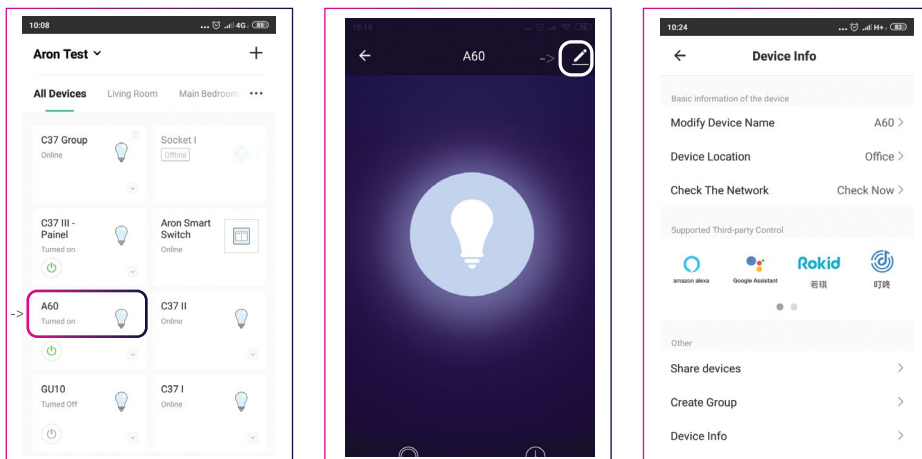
10:08 4G 85

Aron Test
+

All Devices Living Room Main Bedroom •••

C37 Group
Online

Socket I
Offline

C37 III - Painel
Turned on

Aron Smart Switch
Online

->
A60
Turned on

C37 II
Online

GU10
Turned Off

C37 I
Online

15:19

A60
->

10:24 H+ 82

Device Info

Basic information of the device

Modify Device Name A60 >

Device Location Office >

Check The Network Check Now >

Supported Third-party Control

amazon alexa
Google Assistant
Rokid
若琪
叮咚

Other

Share devices >

Create Group >

Device Info >